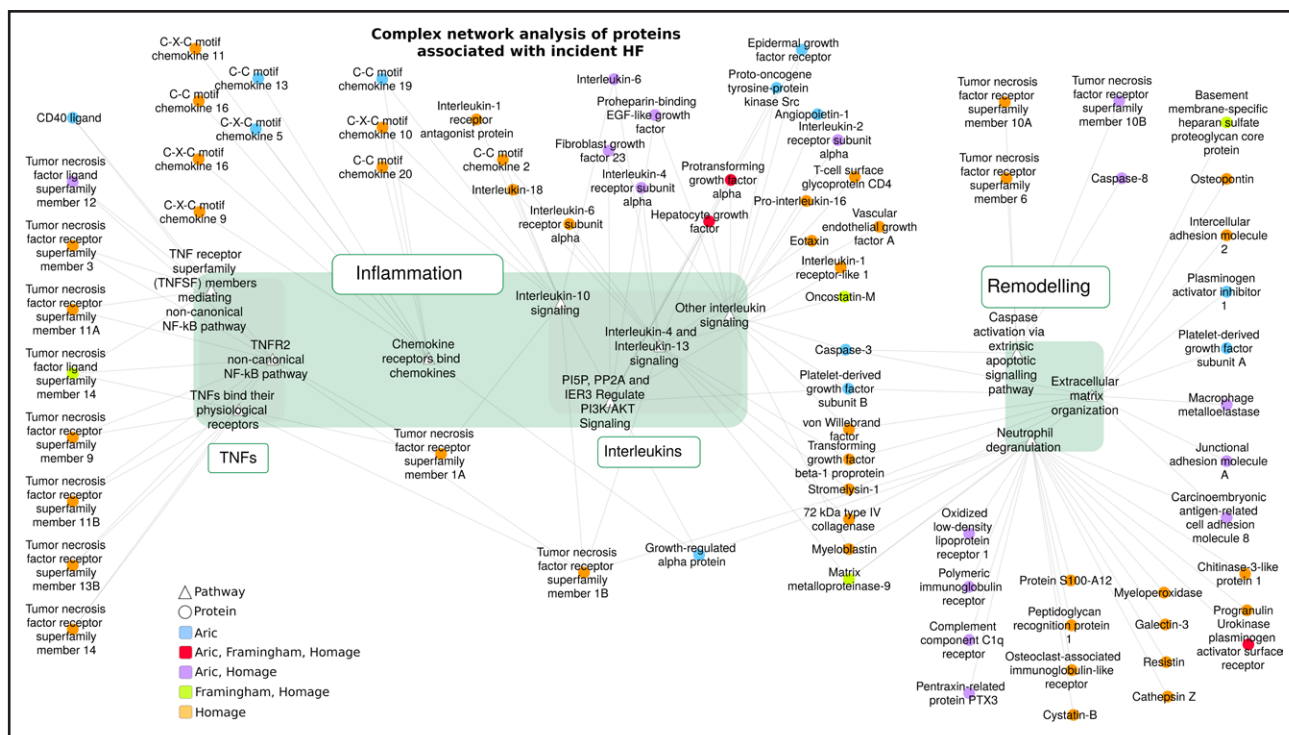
Complex network analysis of proteins associated with incident HF

C-X-C motif chemokine 11
C-C motif chemokine 13
C-C motif chemokine 16
C-X-C motif chemokine 5
C-X-C motif chemokine 16
C-X-C motif chemokine 9
CD40 ligand
Tumor necrosis factor ligand superfamily member 12
Tumor necrosis factor receptor superfamily member 3
Tumor necrosis factor receptor superfamily member 11A
Tumor necrosis factor ligand superfamily member 14
Tumor necrosis factor receptor superfamily member 9
Tumor necrosis factor receptor superfamily member 11B
Tumor necrosis factor receptor superfamily member 13B
Tumor necrosis factor receptor superfamily member 14
C-C motif chemokine 19
C-X-C motif chemokine 10
C-C motif chemokine 20
Interleukin-1 receptor antagonist protein
C-C motif chemokine 2
Interleukin-18
Interleukin-6
Proheparin-binding EGF-like growth factor
Fibroblast growth factor 23
Interleukin-4 receptor subunit alpha
Interleukin-6 receptor subunit alpha
Epidermal growth factor receptor
Proto-oncogene tyrosine-protein kinase Src
Angiopoietin-1
Interleukin-2 receptor subunit alpha
Protransforming growth factor alpha
Hepatocyte growth factor
T-cell surface glycoprotein CD4
Pro-interleukin-16
Vascular endothelial growth factor A
Eotaxin
Interleukin-1 receptor-like 1
Oncostatin-M
TNF receptor superfamily (TNFSF) members mediating non-canonical NF-kB pathway
Inflammation
TNFR2 non-canonical NF-kB pathway
TNFs bind their physiological receptors
TNFs
Chemokine receptors bind chemokines
Interleukin-10 signaling
Interleukin-4 and Interleukin-13 signaling
Other interleukin signaling
PI5P, PP2A and IER3 Regulate PI3K/AKT Signaling
Interleukins
Tumor necrosis factor receptor superfamily member 1A
Tumor necrosis factor receptor superfamily member 1B
Growth-regulated alpha protein
Caspase-3
Platelet-derived growth factor subunit B
von Willebrand factor
Transforming growth factor beta-1 proprotein
Stromelysin-1
72 kDa type IV collagenase
Myeloblastin
Matrix metalloproteinase-9
Tumor necrosis factor receptor superfamily member 10A
Tumor necrosis factor receptor superfamily member 10B
Tumor necrosis factor receptor superfamily member 6
Caspase-8
Basement membrane-specific heparan sulfate proteoglycan core protein
Osteopontin
Intercellular adhesion molecule 2
Remodelling
Caspase activation via extrinsic apoptotic signalling pathway
Plasminogen activator inhibitor 1
Platelet-derived growth factor subunit A
Extracellular matrix organization
Macrophage metalloelastase
Neutrophil degranulation
Junctional adhesion molecule A
Carcinoembryonic antigen-related cell adhesion molecule 8
Oxidized low-density lipoprotein receptor 1
Polymeric immunoglobulin receptor
Protein S100-A12
Peptidoglycan recognition protein 1
Myeloperoxidase
Chitinase-3-like protein 1
Galectin-3
Progranulin
Urokinase plasminogen activator surface receptor
Complement component C1q receptor
Osteoclast-associated immunoglobulin-like receptor
Resistin
Cathepsin Z
Pentraxin-related protein PTX3
Cystatin-B

△Pathway
○Protein
Aric
Aric, Framingham, Homage
Aric, Homage
Framingham, Homage
Homage